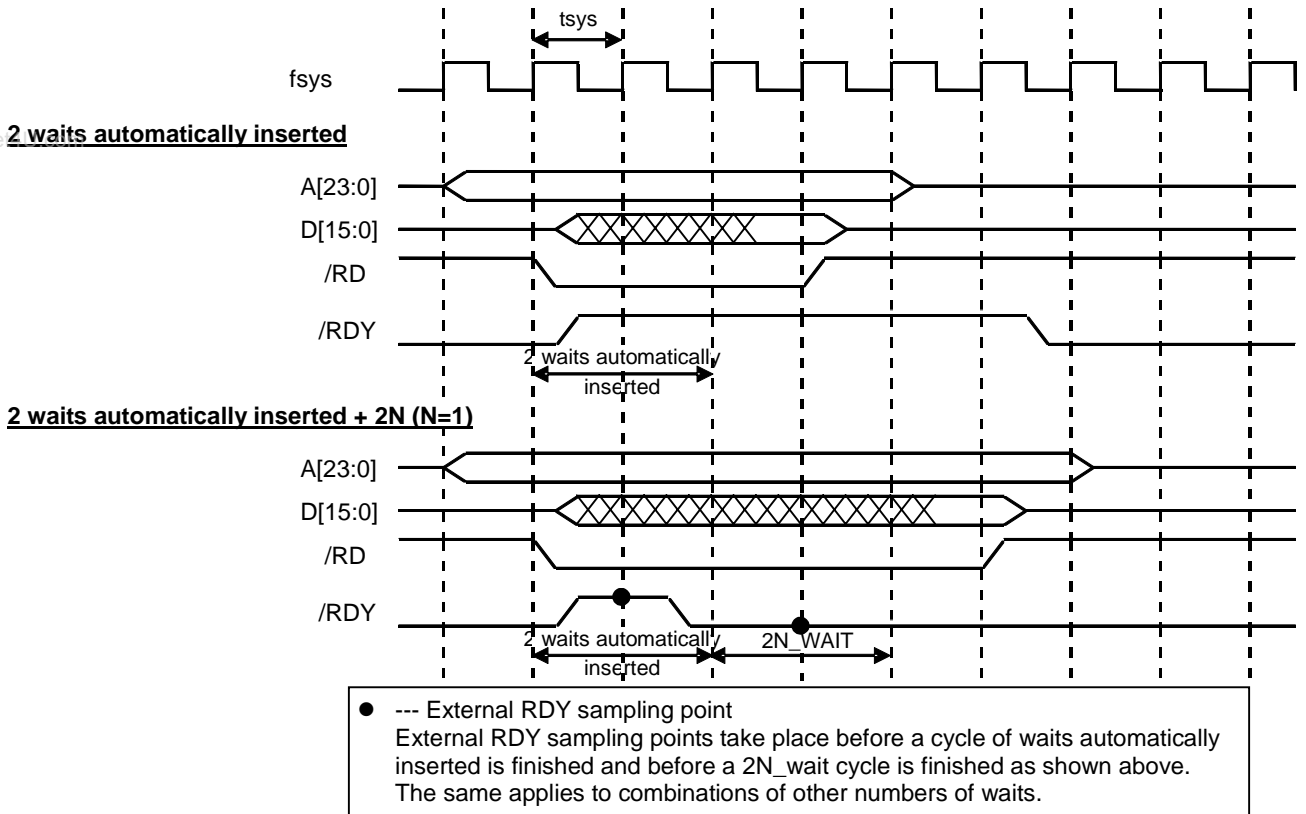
tsys

fsys

2 waits automatically inserted

A[23:0]

D[15:0]

/RD

/RDY

2 waits automatically inserted

2 waits automatically inserted + 2N (N=1)

A[23:0]

D[15:0]

/RD

/RDY

2 waits automatically inserted

2N_WAIT

● --- External RDY sampling point
External RDY sampling points take place before a cycle of waits automatically inserted is finished and before a 2N_wait cycle is finished as shown above. The same applies to combinations of other numbers of waits.